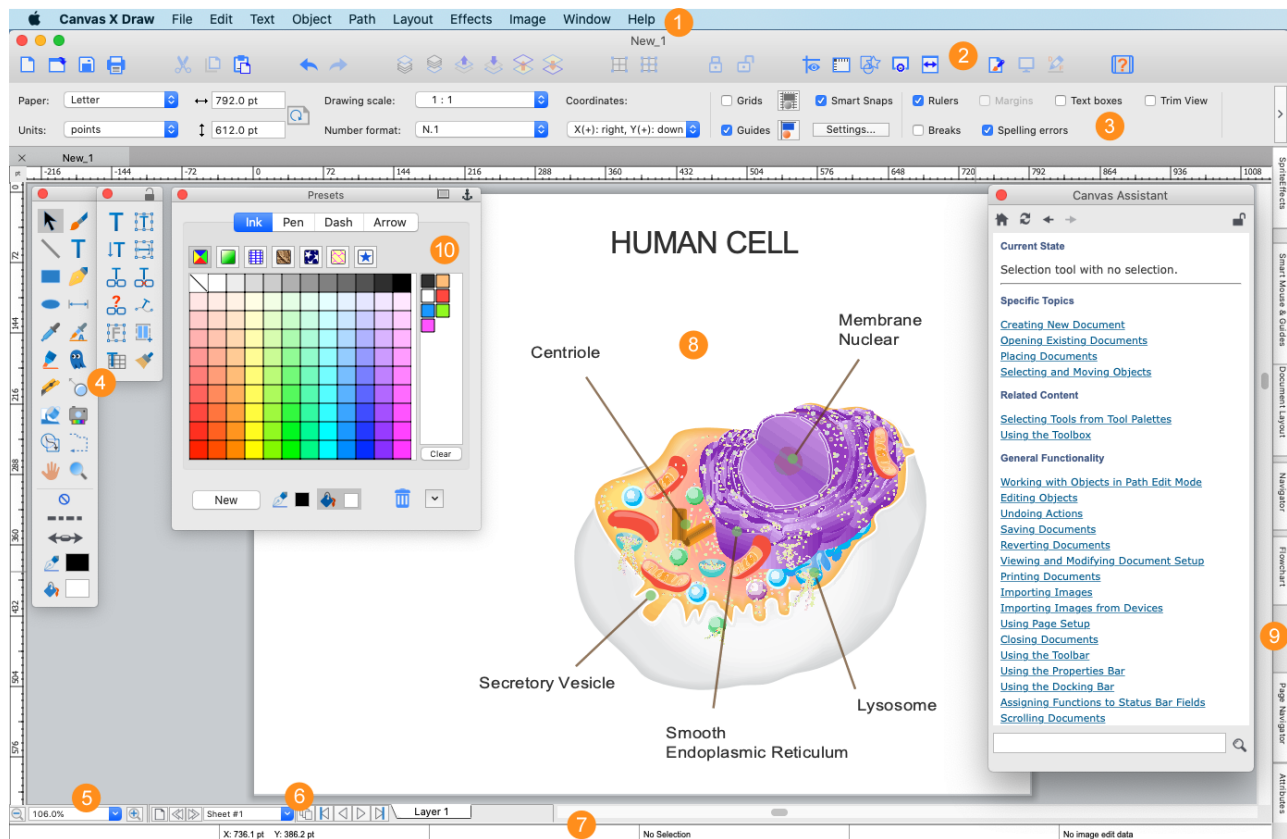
Canvas X Draw File Edit Text Object Path Layout Effects Image Window Help 1

New_1

2

Paper: Letter 792.0 pt Drawing scale: 1 : 1 Coordinates: Grids Smart Snaps Rulers Margins Text boxes Trim View

Units: points 612.0 pt Number format: N.1 X(+): right, Y(+): down Guides Settings... Breaks Spelling errors 3

New_1

-216 -144 -72 0 72 144 216 288 360 432 504 576 648 720 792 864 936 1008

Presets

Ink Pen Dash Arrow

10

Clear

New

4

HUMAN CELL

8

Centriole

Membrane Nuclear

Secretory Vesicle

Smooth Endoplasmic Reticulum

Lysosome

Canvas Assistant

Current State

Selection tool with no selection.

Specific Topics

Creating New Document
Opening Existing Documents
Placing Documents
Selecting and Moving Objects

Related Content

Selecting Tools from Tool Palettes
Using the Toolbox

General Functionality

Working with Objects in Path Edit Mode
Editing Objects
Undoing Actions
Saving Documents
Reverting Documents
Viewing and Modifying Document Setup
Printing Documents
Importing Images
Importing Images from Devices
Using Page Setup
Closing Documents
Using the Toolbar
Using the Properties Bar
Using the Docking Bar
Assigning Functions to Status Bar Fields
Scrolling Documents

Sprite Effects
Smart Mouse & Guides
Document Layout
Navigator
Flowchart
9
Page Navigator
Attributes

5 106.0% 6 Sheet #1 Layer 1

X: 736.1 pt Y: 386.2 pt 7 No Selection No image edit data